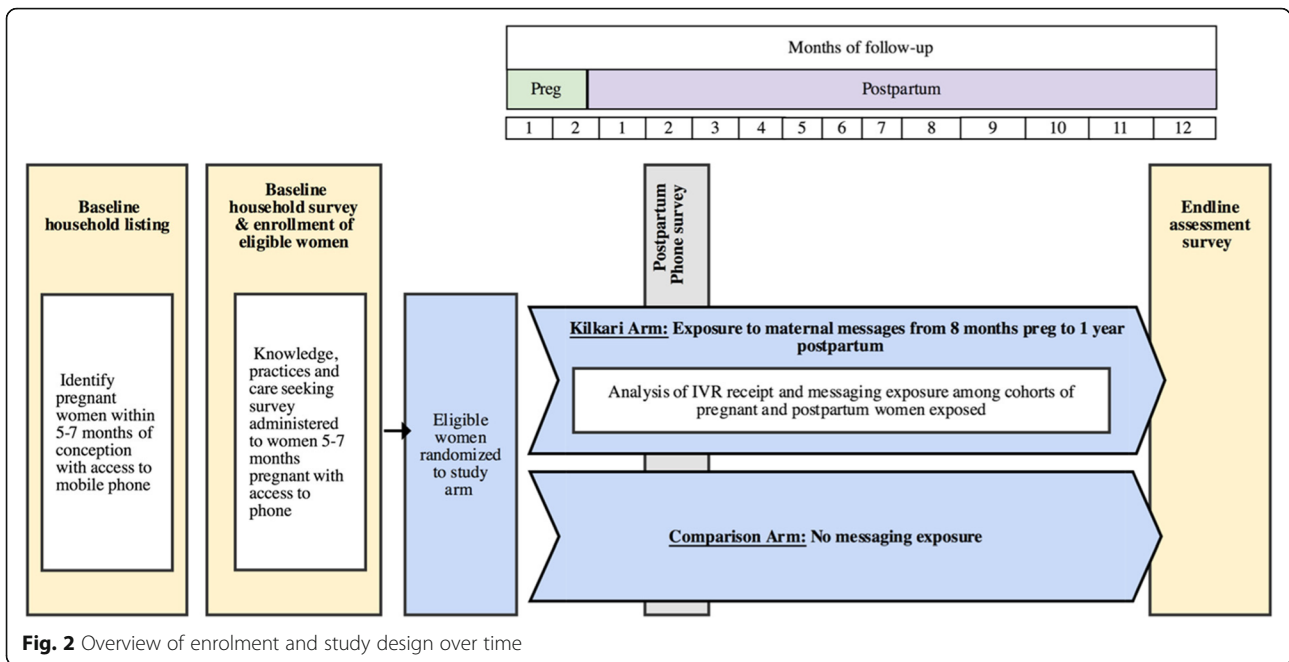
Months of follow-up

Preg

Postpartum

| 1 | 2 | 1 | 2 | 3 | 4 | 5 | 6 | 7 | 8 | 9 | 10 | 11 | 12 |
|---|---|---|---|---|---|---|---|---|---|---|---|---|---|

Baseline household listing

Identify pregnant women within 5-7 months of conception with access to mobile phone

Baseline household survey & enrollment of eligible women

Knowledge, practices and care seeking survey administered to women 5-7 months pregnant with access to phone

Eligible women randomized to study arm

Postpartum Phone survey

Kilkari Arm: Exposure to maternal messages from 8 months preg to 1 year postpartum

Analysis of IVR receipt and messaging exposure among cohorts of pregnant and postpartum women exposed

Comparison Arm: No messaging exposure

Endline assessment survey

Fig. 2 Overview of enrolment and study design over time